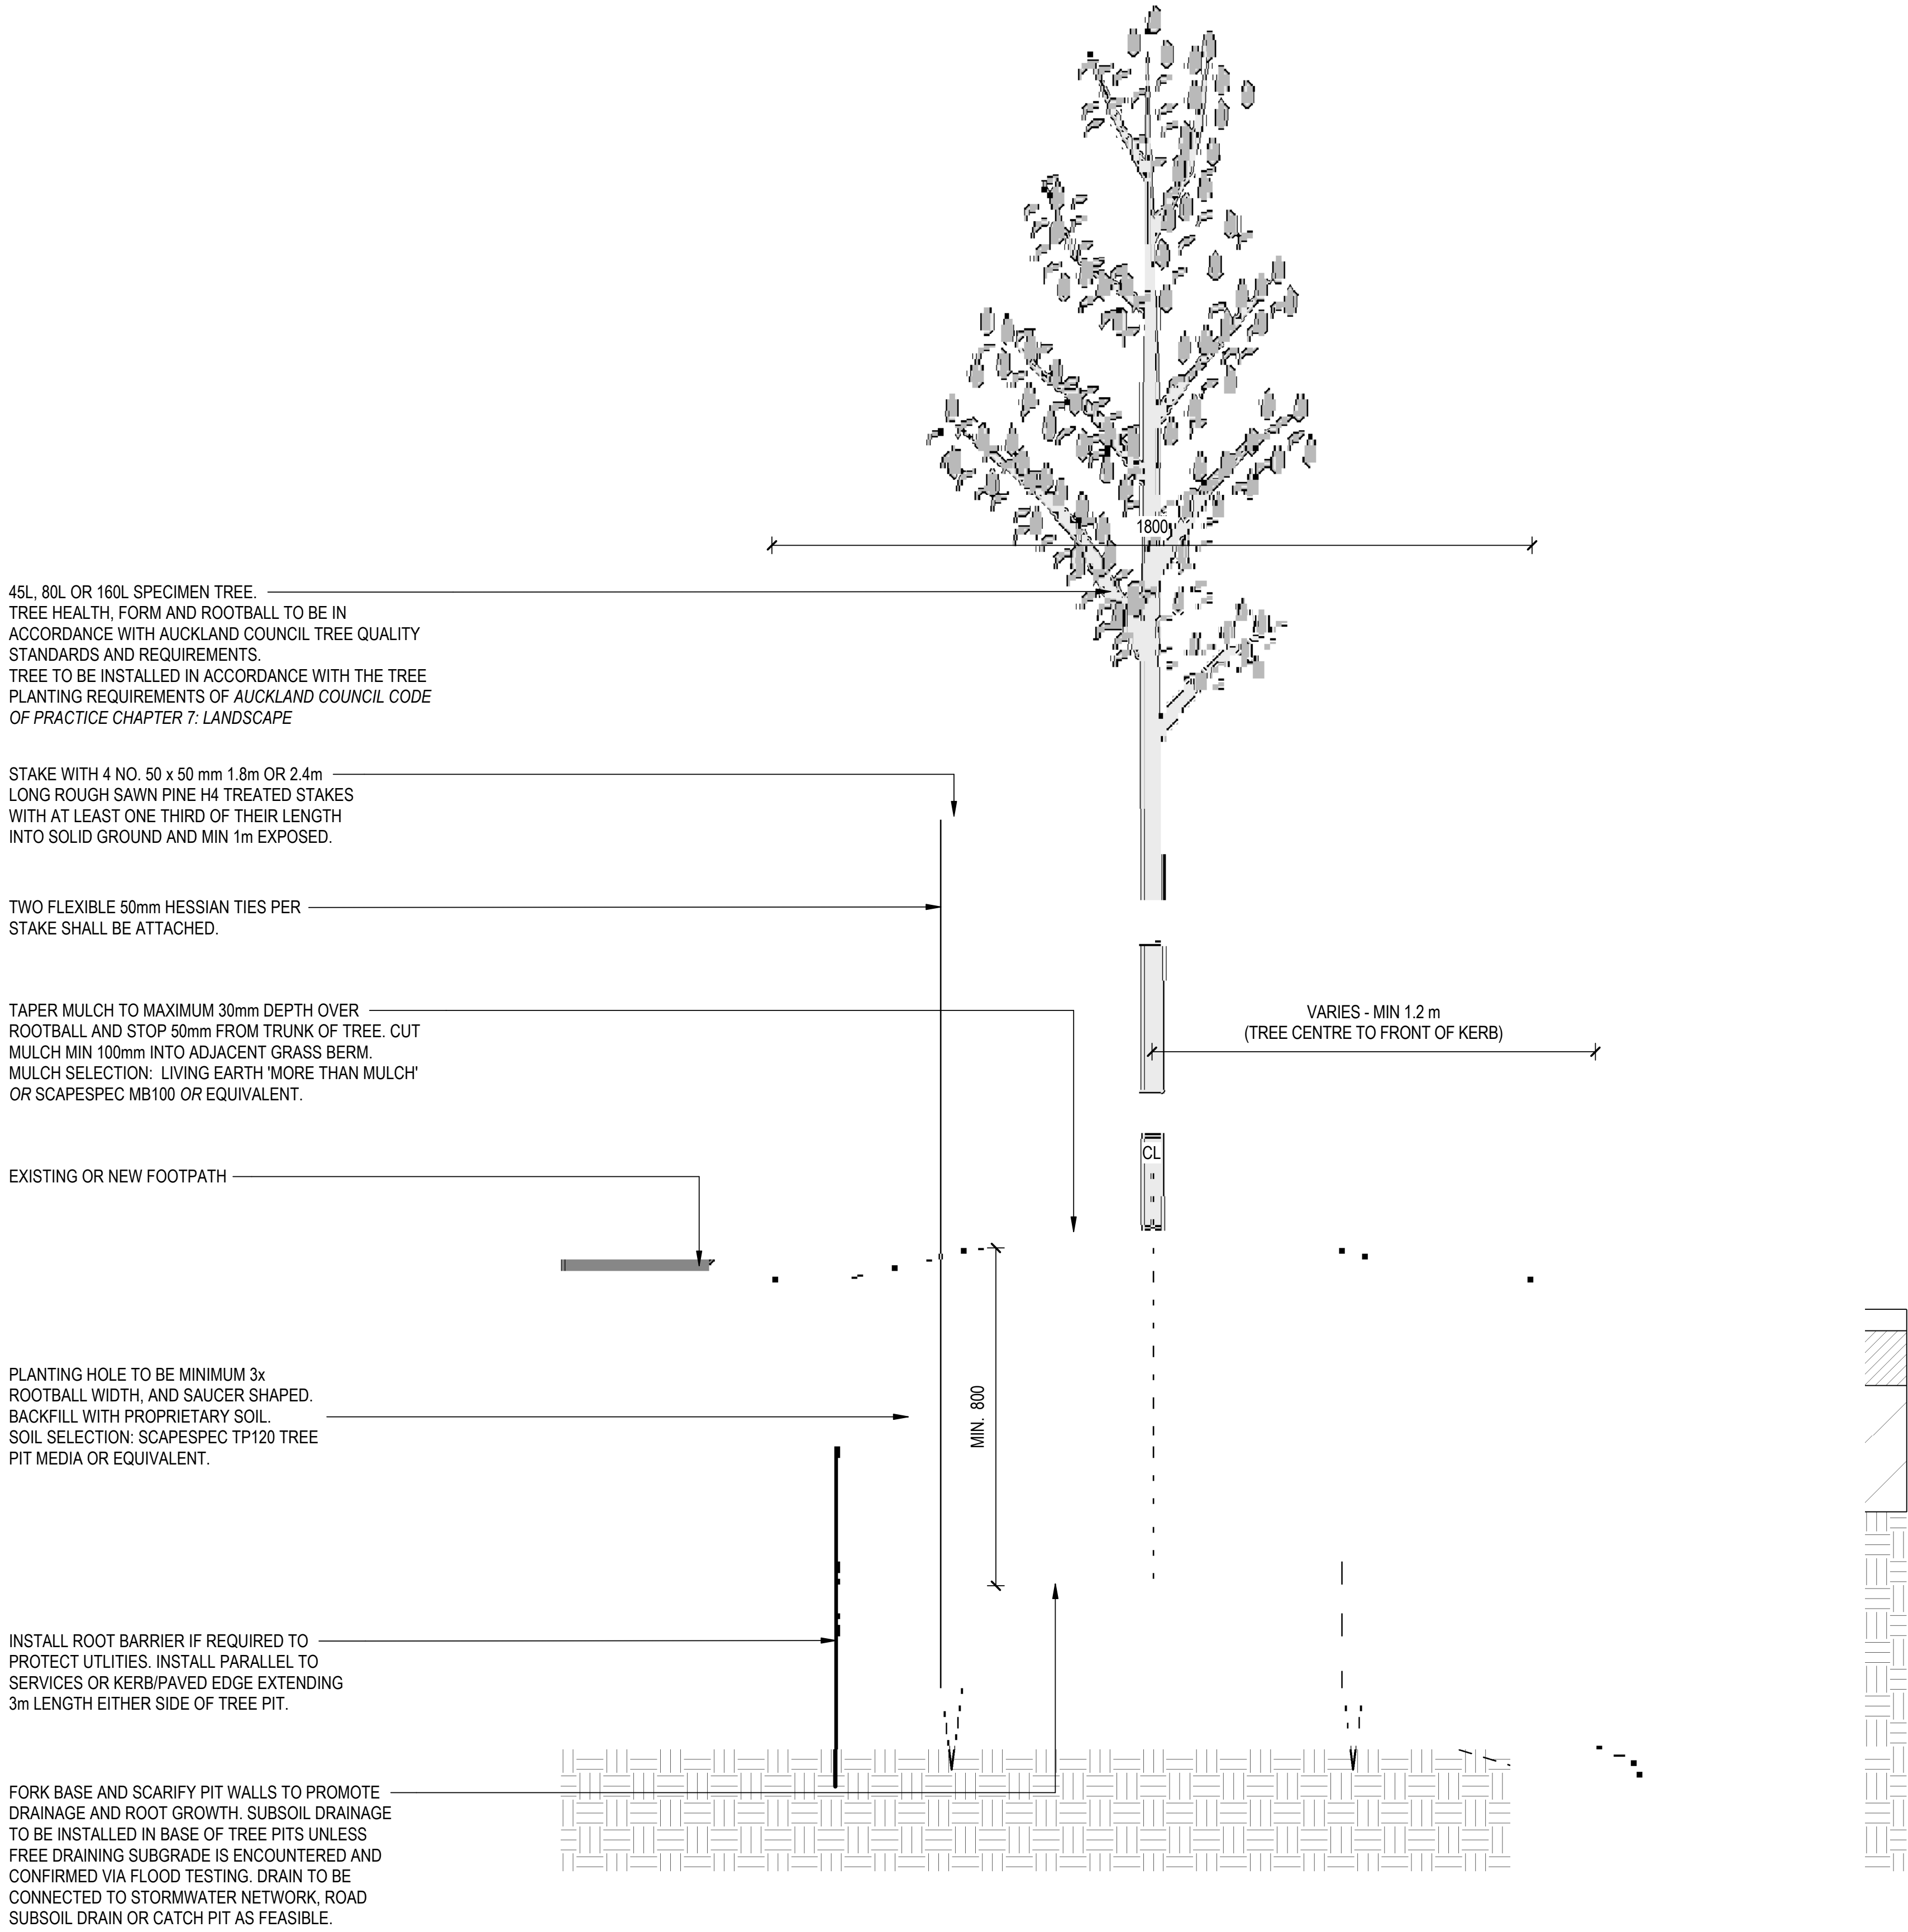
1800

45L, 80L OR 160L SPECIMEN TREE.
TREE HEALTH, FORM AND ROOTBALL TO BE IN ACCORDANCE WITH AUCKLAND COUNCIL TREE QUALITY STANDARDS AND REQUIREMENTS.
TREE TO BE INSTALLED IN ACCORDANCE WITH THE TREE PLANTING REQUIREMENTS OF *AUCKLAND COUNCIL CODE OF PRACTICE CHAPTER 7: LANDSCAPE*

STAKE WITH 4 NO. 50 x 50 mm 1.8m OR 2.4m LONG ROUGH SAWN PINE H4 TREATED STAKES WITH AT LEAST ONE THIRD OF THEIR LENGTH INTO SOLID GROUND AND MIN 1m EXPOSED.

TWO FLEXIBLE 50mm HESSIAN TIES PER STAKE SHALL BE ATTACHED.

TAPER MULCH TO MAXIMUM 30mm DEPTH OVER ROOTBALL AND STOP 50mm FROM TRUNK OF TREE. CUT MULCH MIN 100mm INTO ADJACENT GRASS BERM.
MULCH SELECTION: LIVING EARTH 'MORE THAN MULCH' *OR* SCAPESPEC MB100 *OR* EQUIVALENT.

VARIES - MIN 1.2 m
(TREE CENTRE TO FRONT OF KERB)

CL

EXISTING OR NEW FOOTPATH

PLANTING HOLE TO BE MINIMUM 3x ROOTBALL WIDTH, AND SAUCER SHAPED.
BACKFILL WITH PROPRIETARY SOIL.
SOIL SELECTION: SCAPESPEC TP120 TREE PIT MEDIA OR EQUIVALENT.

MIN. 800

INSTALL ROOT BARRIER IF REQUIRED TO PROTECT UTLITIES. INSTALL PARALLEL TO SERVICES OR KERB/PAVED EDGE EXTENDING 3m LENGTH EITHER SIDE OF TREE PIT.

FORK BASE AND SCARIFY PIT WALLS TO PROMOTE DRAINAGE AND ROOT GROWTH. SUBSOIL DRAINAGE TO BE INSTALLED IN BASE OF TREE PITS UNLESS FREE DRAINING SUBGRADE IS ENCOUNTERED AND CONFIRMED VIA FLOOD TESTING. DRAIN TO BE CONNECTED TO STORMWATER NETWORK, ROAD SUBSOIL DRAIN OR CATCH PIT AS FEASIBLE.